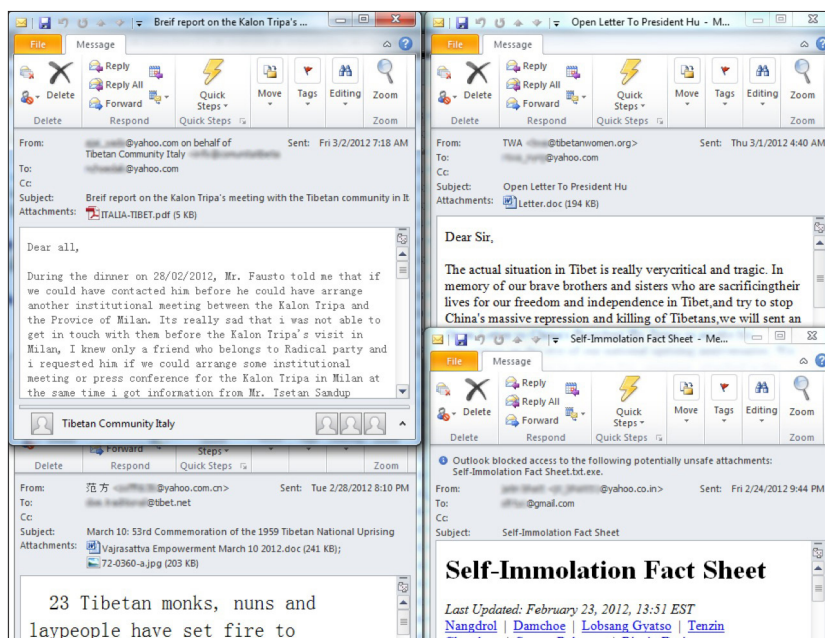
Breif report on the Kalon Tripa's ...

File
Message

Delete
Reply
Reply All
Forward
Quick Steps
Move
Tags
Editing
Zoom
Delete
Respond
Quick Steps
Zoom

From: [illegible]@yahoo.com on behalf of Tibetan Community Italy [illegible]
Sent: Fri 3/2/2012 7:18 AM
To: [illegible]
Cc:
Subject: Breif report on the Kalon Tripa's meeting with the Tibetan community in It
Attachments: ITALIA-TIBET.pdf (5 KB)

Dear all,

During the dinner on 28/02/2012, Mr. Fausto told me that if we could have contacted him before he could have arrange another institutional meeting between the Kalon Tripa and the Provice of Milan. Its really sad that i was not able to get in touch with them before the Kalon Tripa's visit in Milan, I knew only a friend who belongs to Radical party and i requested him if we could arrange some institutional meeting or press conference for the Kalon Tripa in Milan at the same time i got information from Mr. Tsetan Samdup

Tibetan Community Italy

Open Letter To President Hu - M...

File
Message

Delete
Reply
Reply All
Forward
Quick Steps
Move
Tags
Editing
Zoom
Delete
Respond
Quick Steps
Zoom

From: TWA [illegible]@tibetanwomen.org>
Sent: Thu 3/1/2012 4:40 AM
To: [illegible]@yahoo.com
Cc:
Subject: Open Letter To President Hu
Attachments: Letter.doc (194 KB)

Dear Sir,

The actual situation in Tibet is really verycritical and tragic. In memory of our brave brothers and sisters who are sacrificingtheir lives for our freedom and independence in Tibet,and try to stop China's massive repression and killing of Tibetans,we will sent an

Forward
Steps
Delete
Respond
Quick Steps
Zoom

From: 范方 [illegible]@yahoo.com.cn>
Sent: Tue 2/28/2012 8:10 PM
To: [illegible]@tibet.net
Cc:
Subject: March 10: 53rd Commemoration of the 1959 Tibetan National Uprising
Attachments: Vajrasattva Empowerment March 10 2012.doc (241 KB); 72-0360-a.jpg (203 KB)

23 Tibetan monks, nuns and laypeople have set fire to

Self-Immolation Fact Sheet - Me...

File
Message

Delete
Reply
Reply All
Forward
Quick Steps
Move
Tags
Editing
Zoom
Delete
Respond
Quick Steps
Zoom

Outlook blocked access to the following potentially unsafe attachments: Self-Immolation Fact Sheet.txt.exe.

From: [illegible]@yahoo.co.in>
Sent: Fri 2/24/2012 9:44 PM
To: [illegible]@gmail.com
Cc:
Subject: Self-Immolation Fact Sheet

Self-Immolation Fact Sheet

Last Updated: February 23, 2012, 13:51 EST
Nangdrol | Damchoe | Lobsang Gyatso | Tenzin